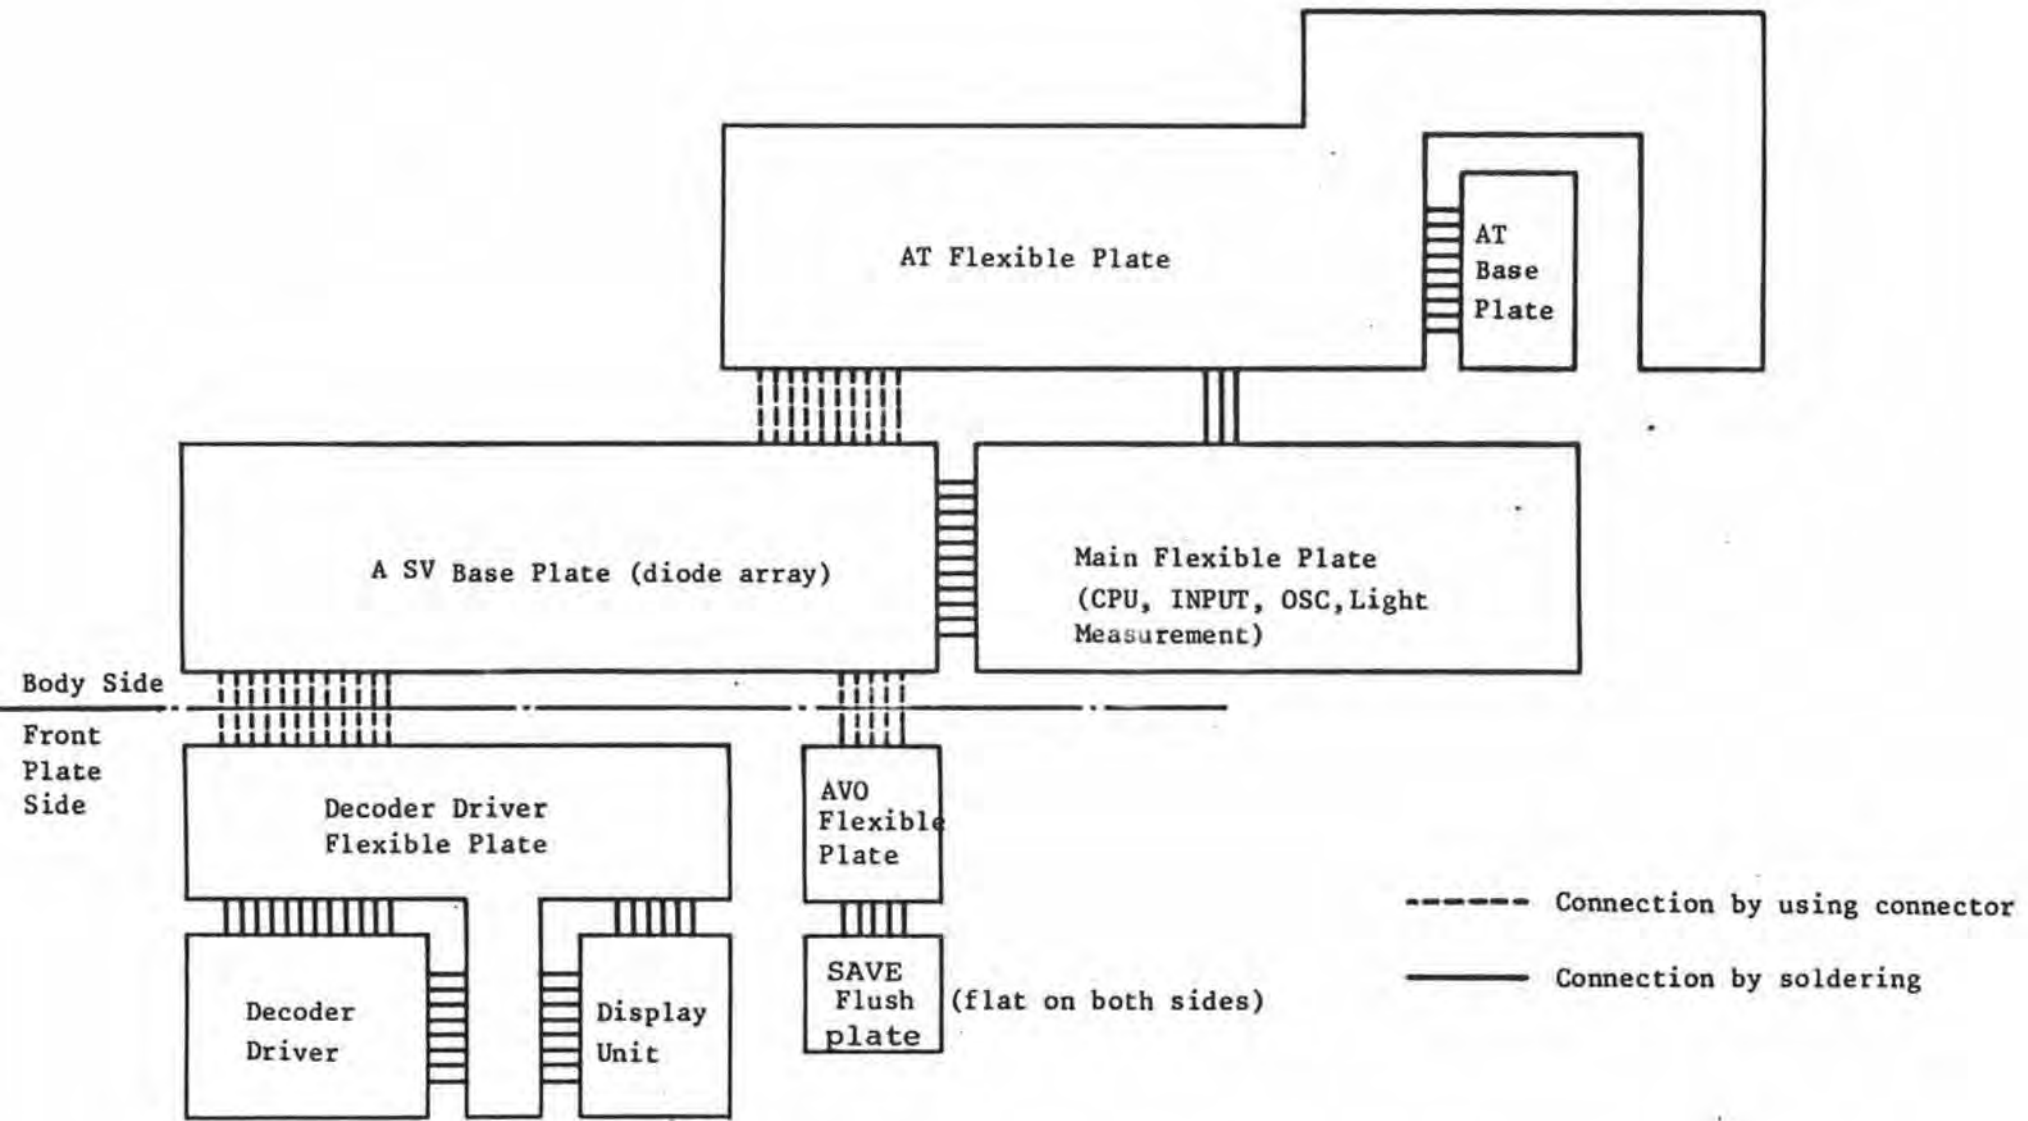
AT Flexible Plate

AT Base Plate

A SV Base Plate (diode array)

Main Flexible Plate (CPU, INPUT, OSC, Light Measurement)

Body Side

Front Plate Side

Decoder Driver Flexible Plate

AVO Flexible Plate

Decoder Driver

Display Unit

SAVE Flush plate

(flat on both sides)

------ Connection by using connector

——— Connection by soldering